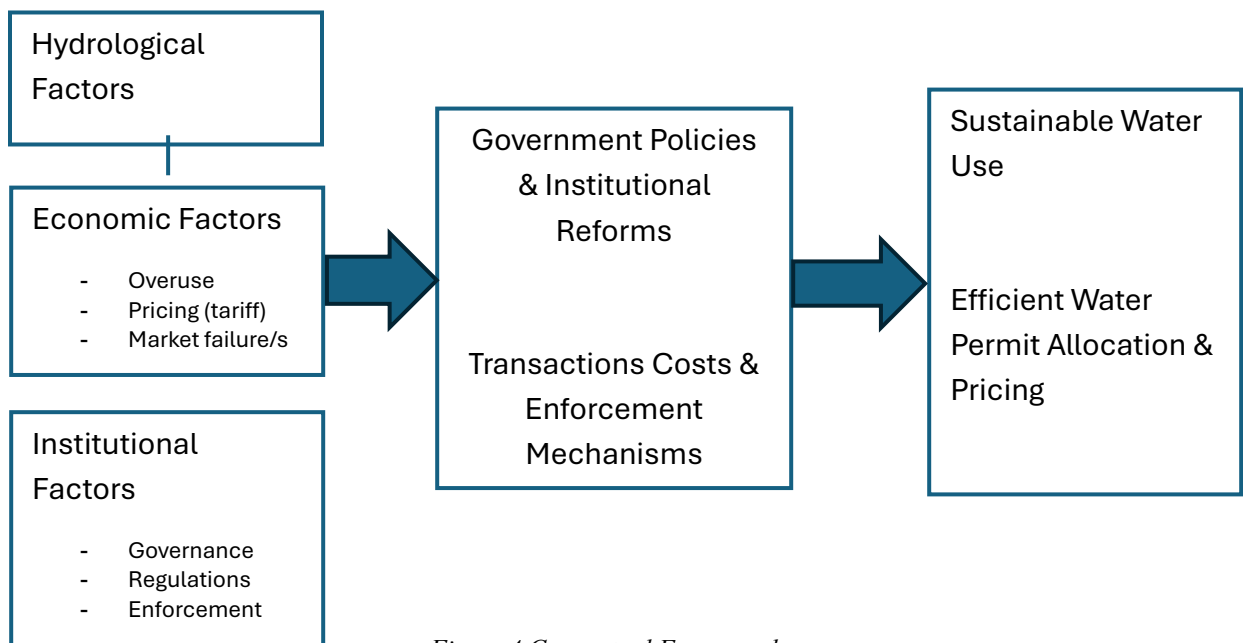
Hydrological Factors

Economic Factors

- Overuse
- Pricing (tariff)
- Market failure/s

Institutional Factors

- Governance
- Regulations
- Enforcement

Government Policies & Institutional Reforms

Transactions Costs & Enforcement Mechanisms

Sustainable Water Use

Efficient Water Permit Allocation & Pricing

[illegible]